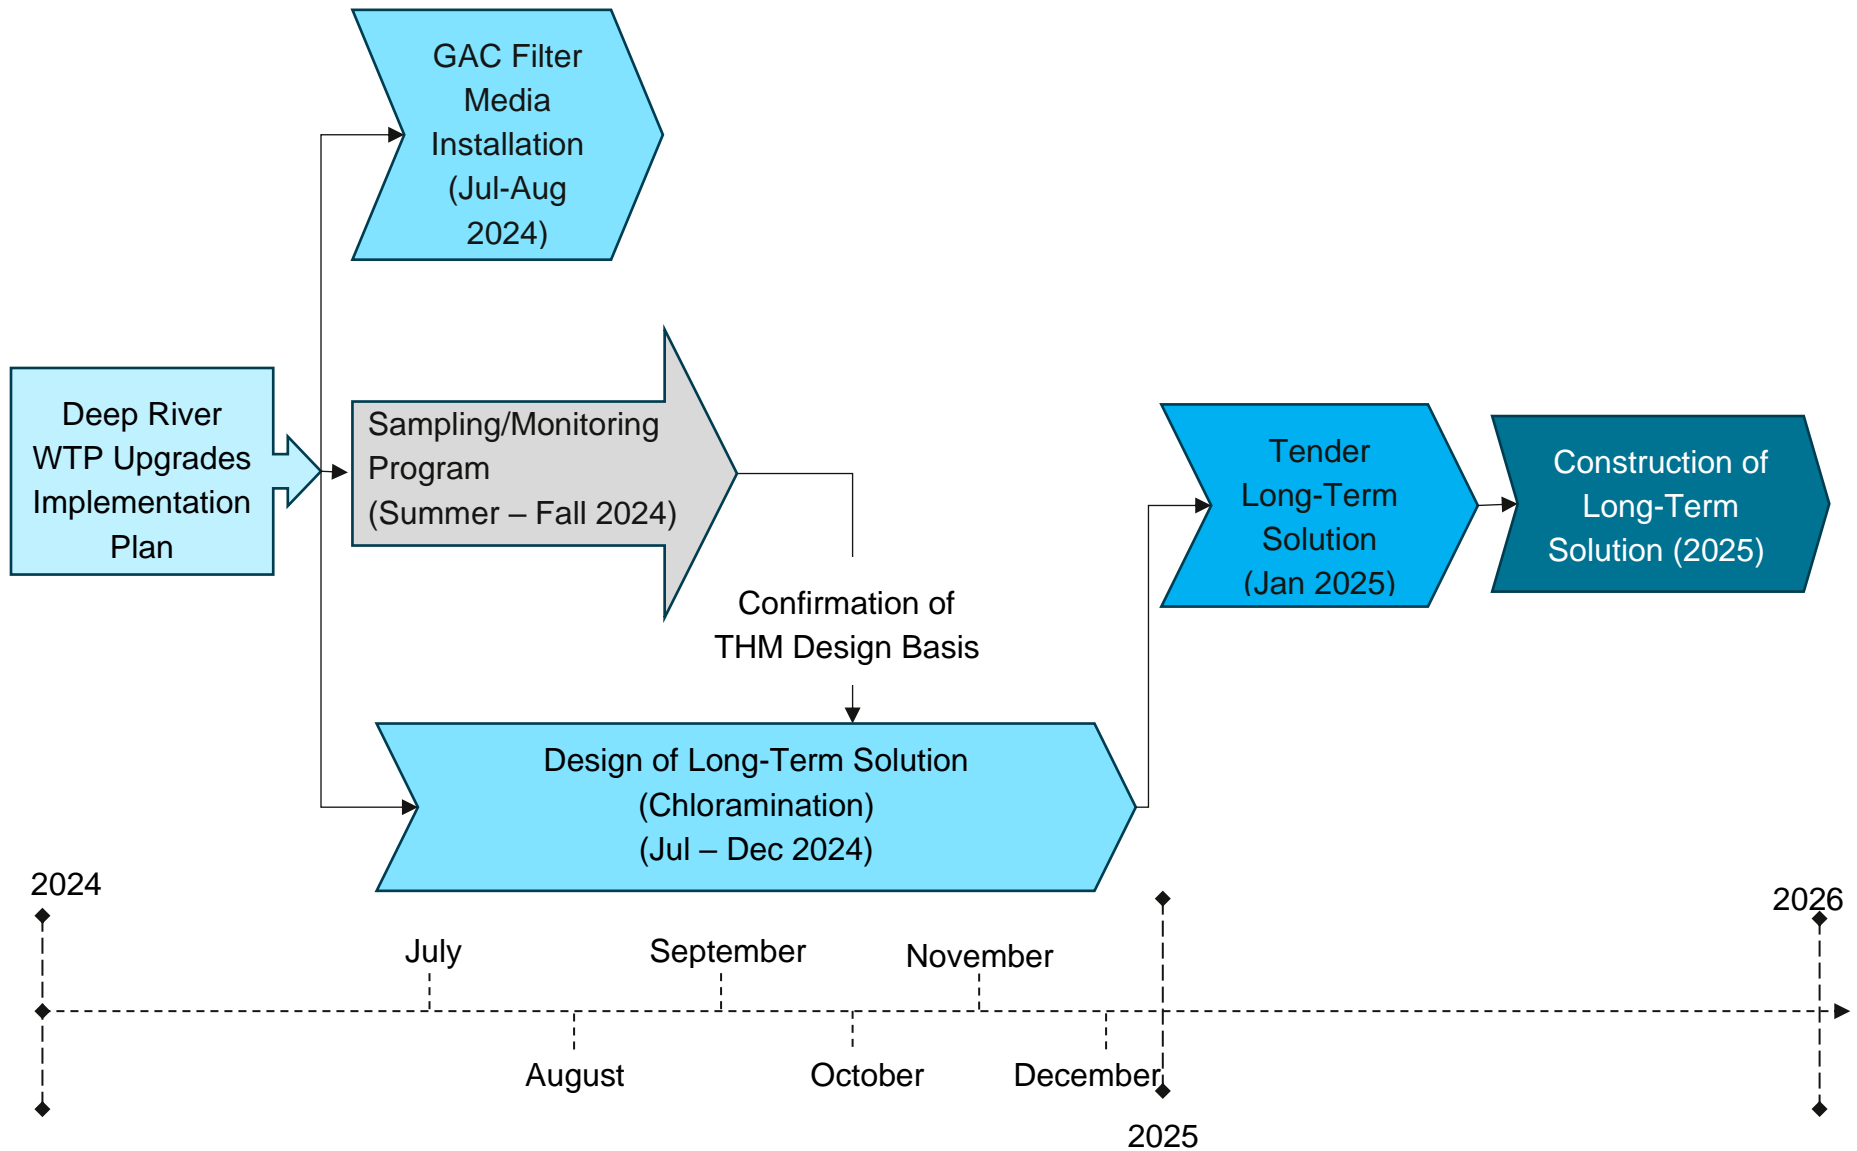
Deep River WTP Upgrades Implementation Plan

GAC Filter Media Installation (Jul-Aug 2024)

Sampling/Monitoring Program (Summer – Fall 2024)

Confirmation of THM Design Basis

Design of Long-Term Solution (Chloramination) (Jul – Dec 2024)

Tender Long-Term Solution (Jan 2025)

Construction of Long-Term Solution (2025)

2024

July

September

November

August

October

December

2025

2026